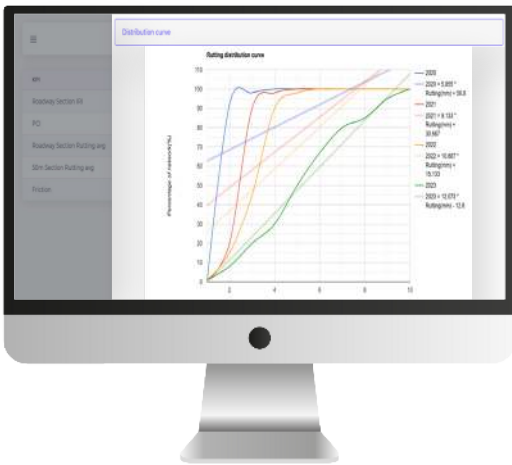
≡

MPI

Roadway Section RI

PCI

Roadway Section Rutting avg

50m Section Rutting avg

Friction

Distribution curve

Rutting distribution curve

Percentage of network(%)

110
100
90
80
70
60
50
40
30
20
10
0

0 2 4 6 8 10

2020
2020 = 5.855 * Rutting(mm) + 56.8
2021
2021 = 8.133 * Rutting(mm) + 38.967
2022
2022 = 10.607 * Rutting(mm) + 19.133
2023
2023 = 12.073 * Rutting(mm) - 12.8